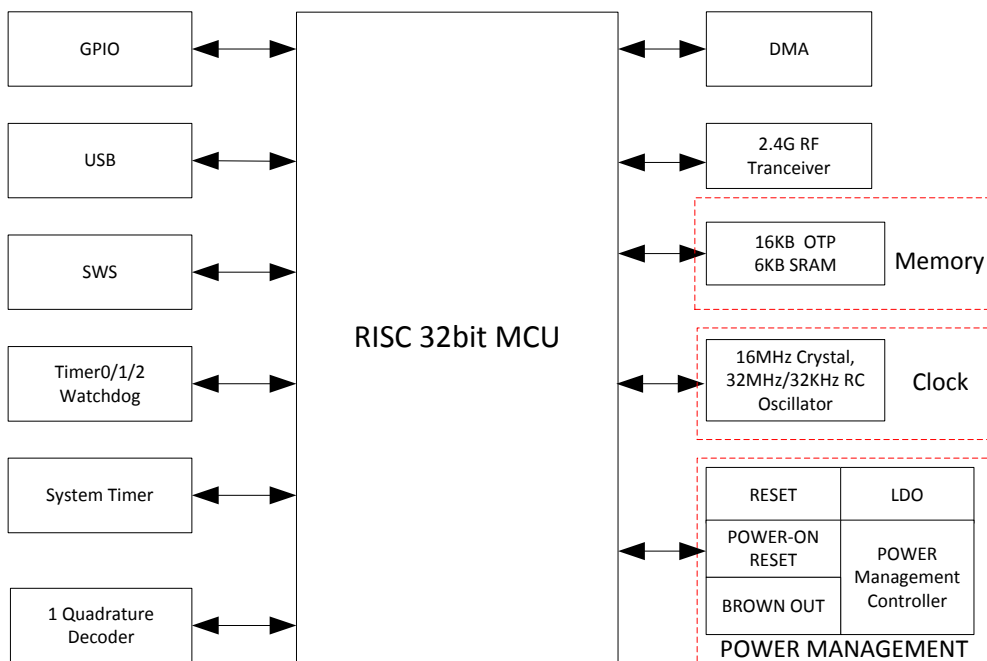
GPIO

USB

SWS

Timer0/1/2
Watchdog

System Timer

1 Quadrature
Decoder

RISC 32bit MCU

DMA

2.4G RF
Tranceiver

16KB OTP
6KB SRAM

Memory

16MHz Crystal,
32MHz/32KHz RC
Oscillator

Clock

| RESET | LDO |
|---|---|
| POWER-ON RESET | POWER Management Controller |
| BROWN OUT | |

POWER MANAGEMENT